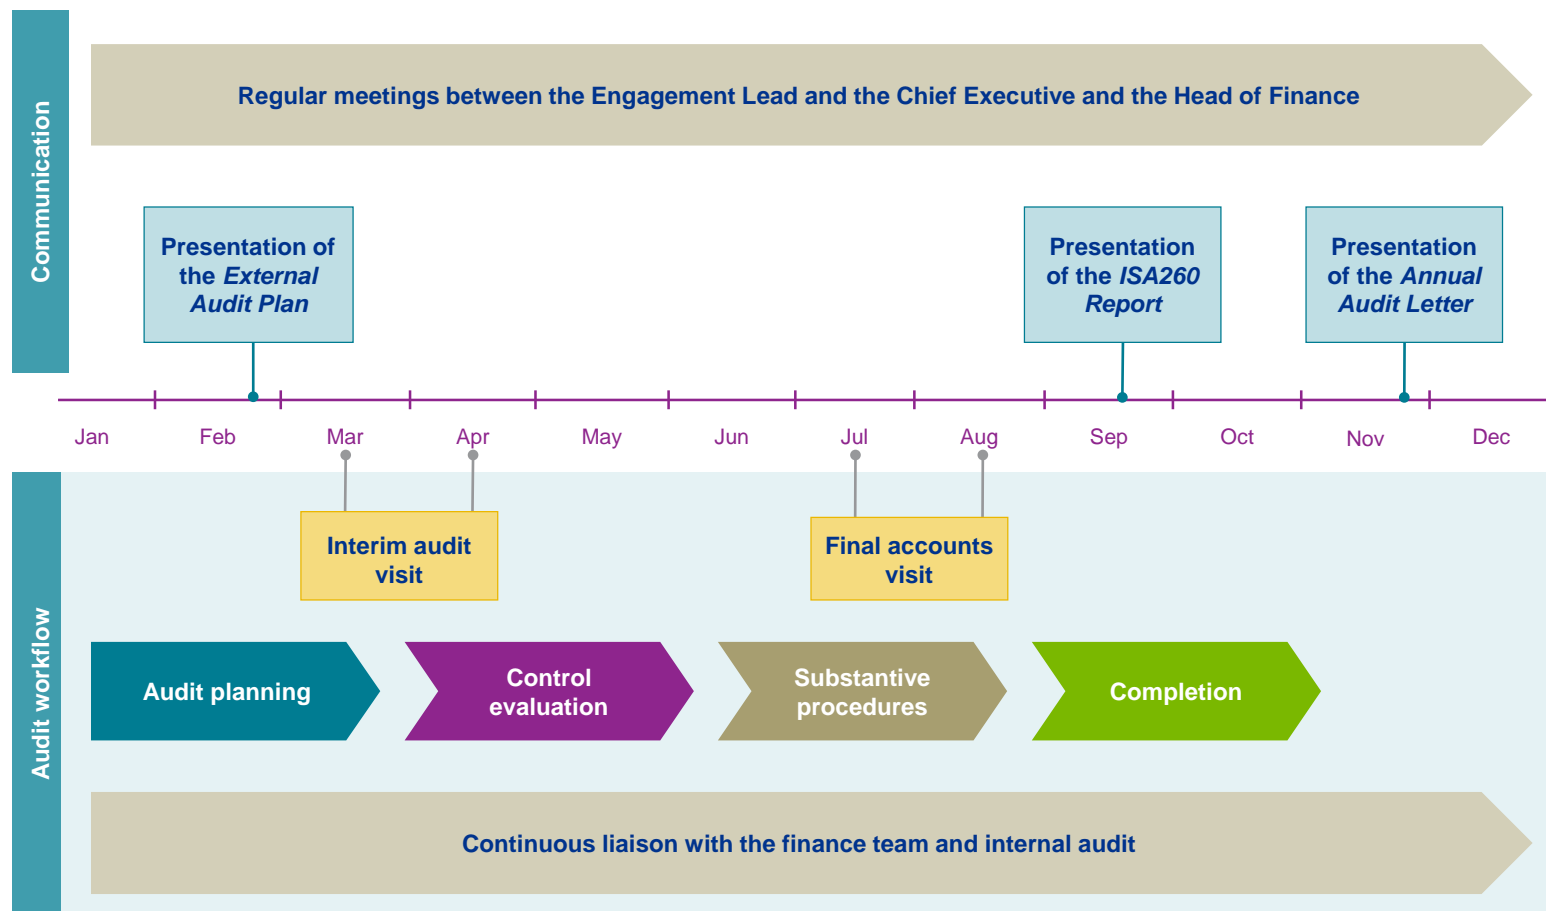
Communication

Regular meetings between the Engagement Lead and the Chief Executive and the Head of Finance

Presentation of the External Audit Plan

Presentation of the ISA260 Report

Presentation of the Annual Audit Letter

Jan Feb Mar Apr May Jun Jul Aug Sep Oct Nov Dec

Audit workflow

Interim audit visit

Final accounts visit

Audit planning

Control evaluation

Substantive procedures

Completion

Continuous liaison with the finance team and internal audit